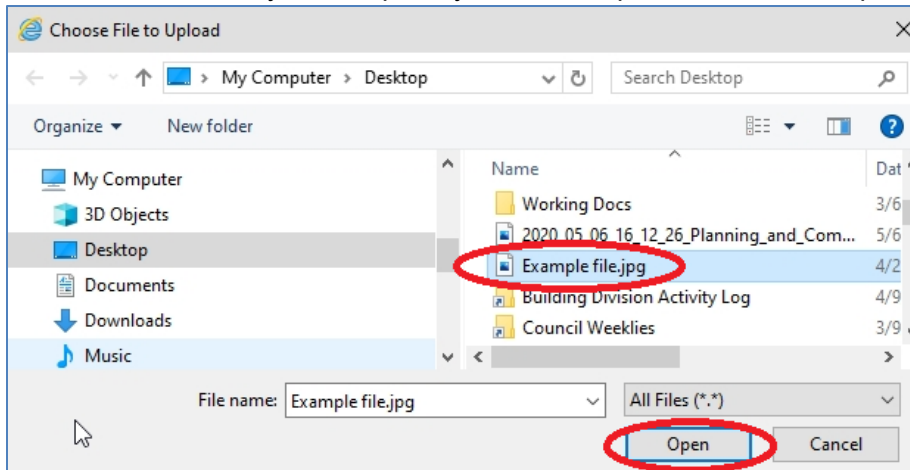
Choose File to Upload

My Computer > Desktop

Search Desktop

Organize ▾ New folder

My Computer
3D Objects
Desktop
Documents
Downloads
Music

Name
Dat
Working Docs
3/6
2020_05_06_16_12_26_Planning_and_Com...
5/6
Example file.jpg
4/2
Building Division Activity Log
4/9
Council Weeklies
3/9

File name: Example file.jpg
All Files (*.*)

Open
Cancel